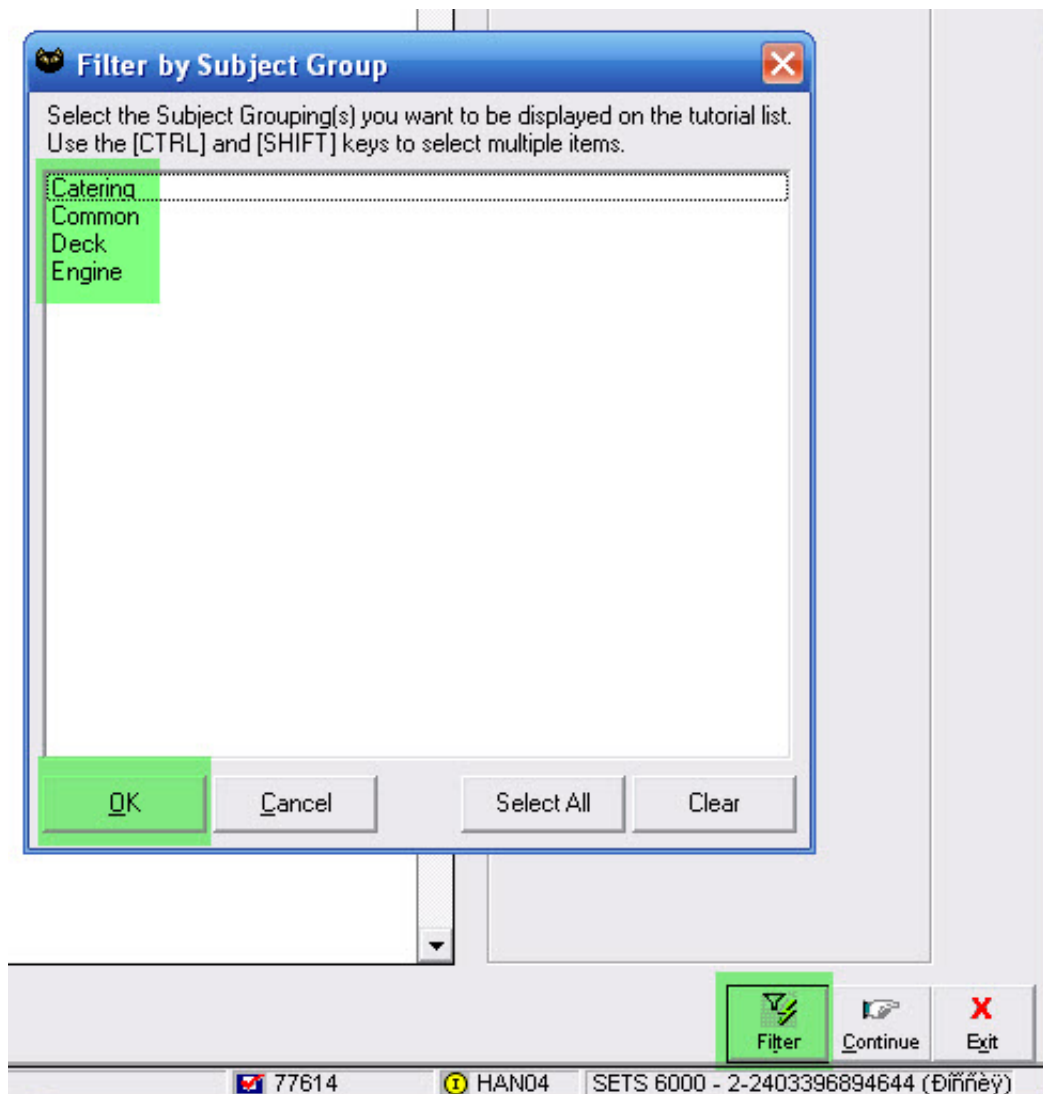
Filter by Subject Group

Select the Subject Grouping(s) you want to be displayed on the tutorial list. Use the [CTRL] and [SHIFT] keys to select multiple items.

Catering
Common
Deck
Engine

OK
Cancel
Select All
Clear

Filter
Continue
Exit

77614
HAN04
SETS 6000 - 2-2403396894644 (Đíññèÿ)